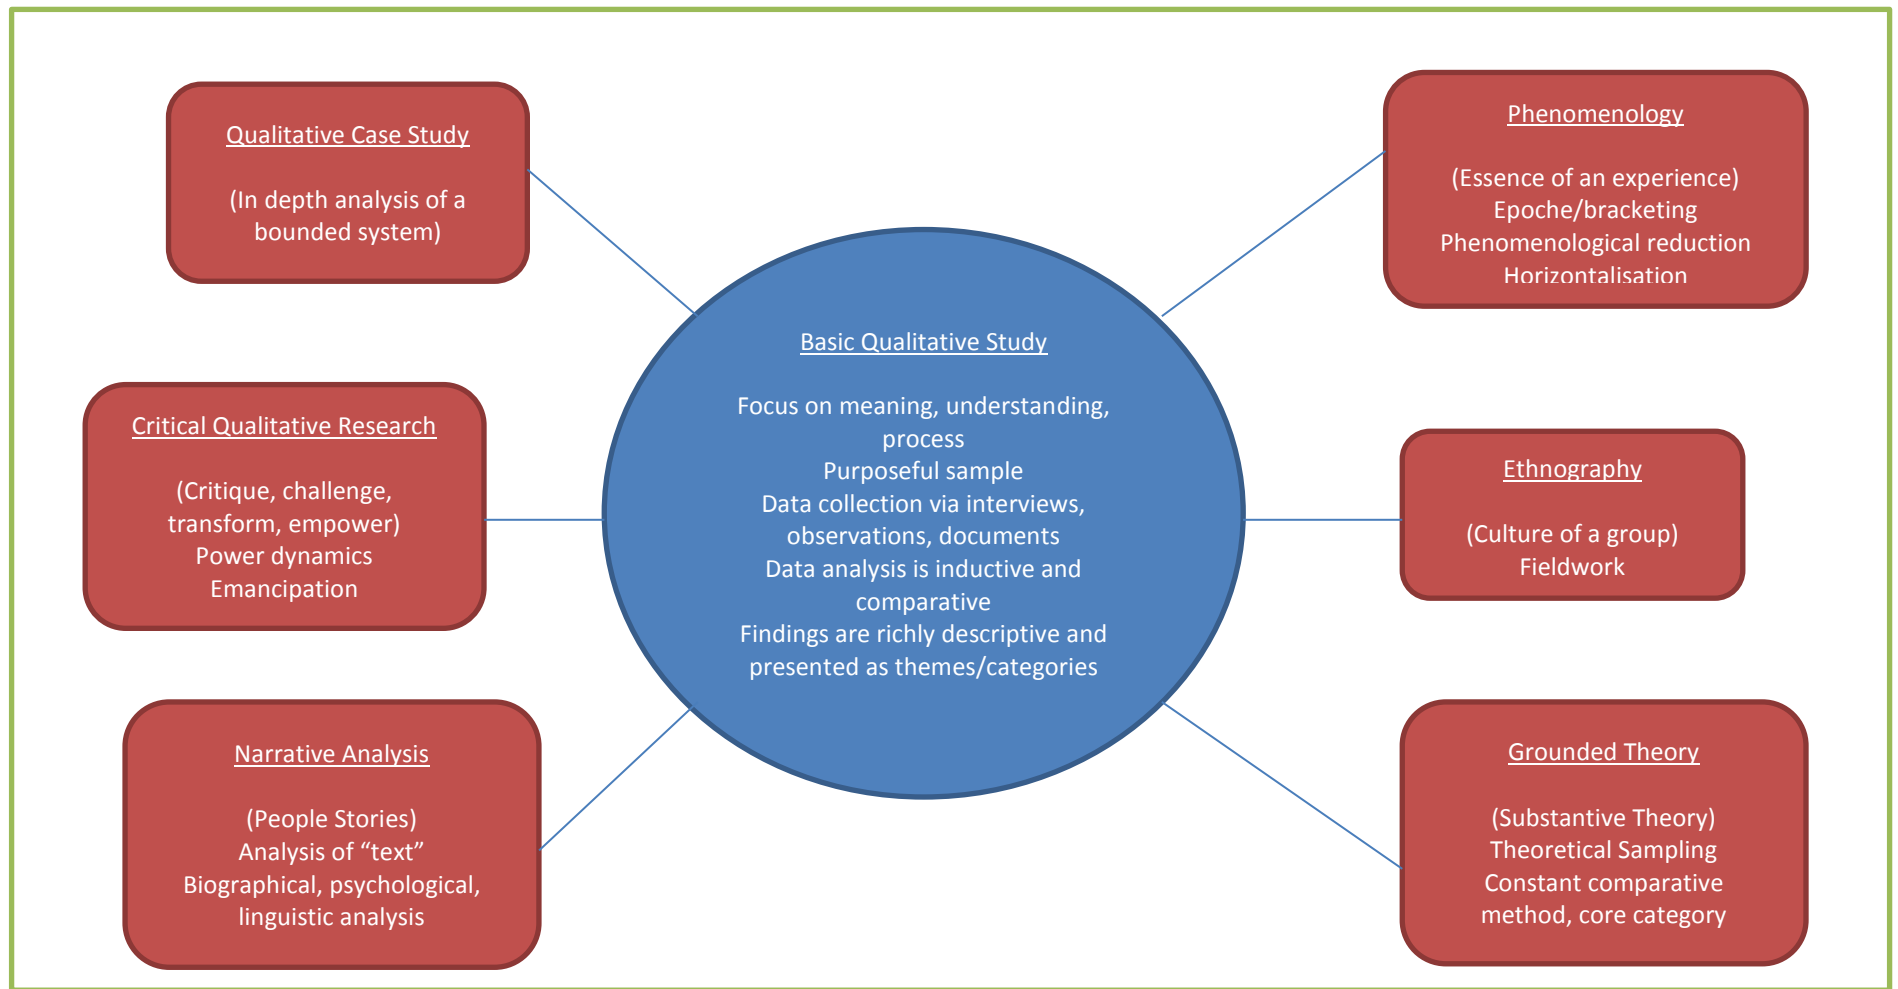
Qualitative Case Study

(In depth analysis of a bounded system)

Phenomenology

(Essence of an experience)
Epoche/bracketing
Phenomenological reduction
Horizontalisation

Basic Qualitative Study

Focus on meaning, understanding, process
Purposeful sample
Data collection via interviews, observations, documents
Data analysis is inductive and comparative
Findings are richly descriptive and presented as themes/categories

Critical Qualitative Research

(Critique, challenge, transform, empower)
Power dynamics
Emancipation

Ethnography

(Culture of a group)
Fieldwork

Narrative Analysis

(People Stories)
Analysis of "text"
Biographical, psychological, linguistic analysis

Grounded Theory

(Substantive Theory)
Theoretical Sampling
Constant comparative method, core category